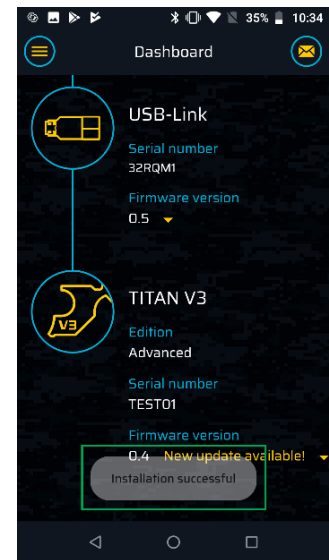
35% 10:34

Dashboard

USB-Link

Serial number

32RQM1

Firmware version

0.5

V3

TITAN V3

Edition

Advanced

Serial number

TEST01

Firmware version

0.4 New update available!

Installation successful